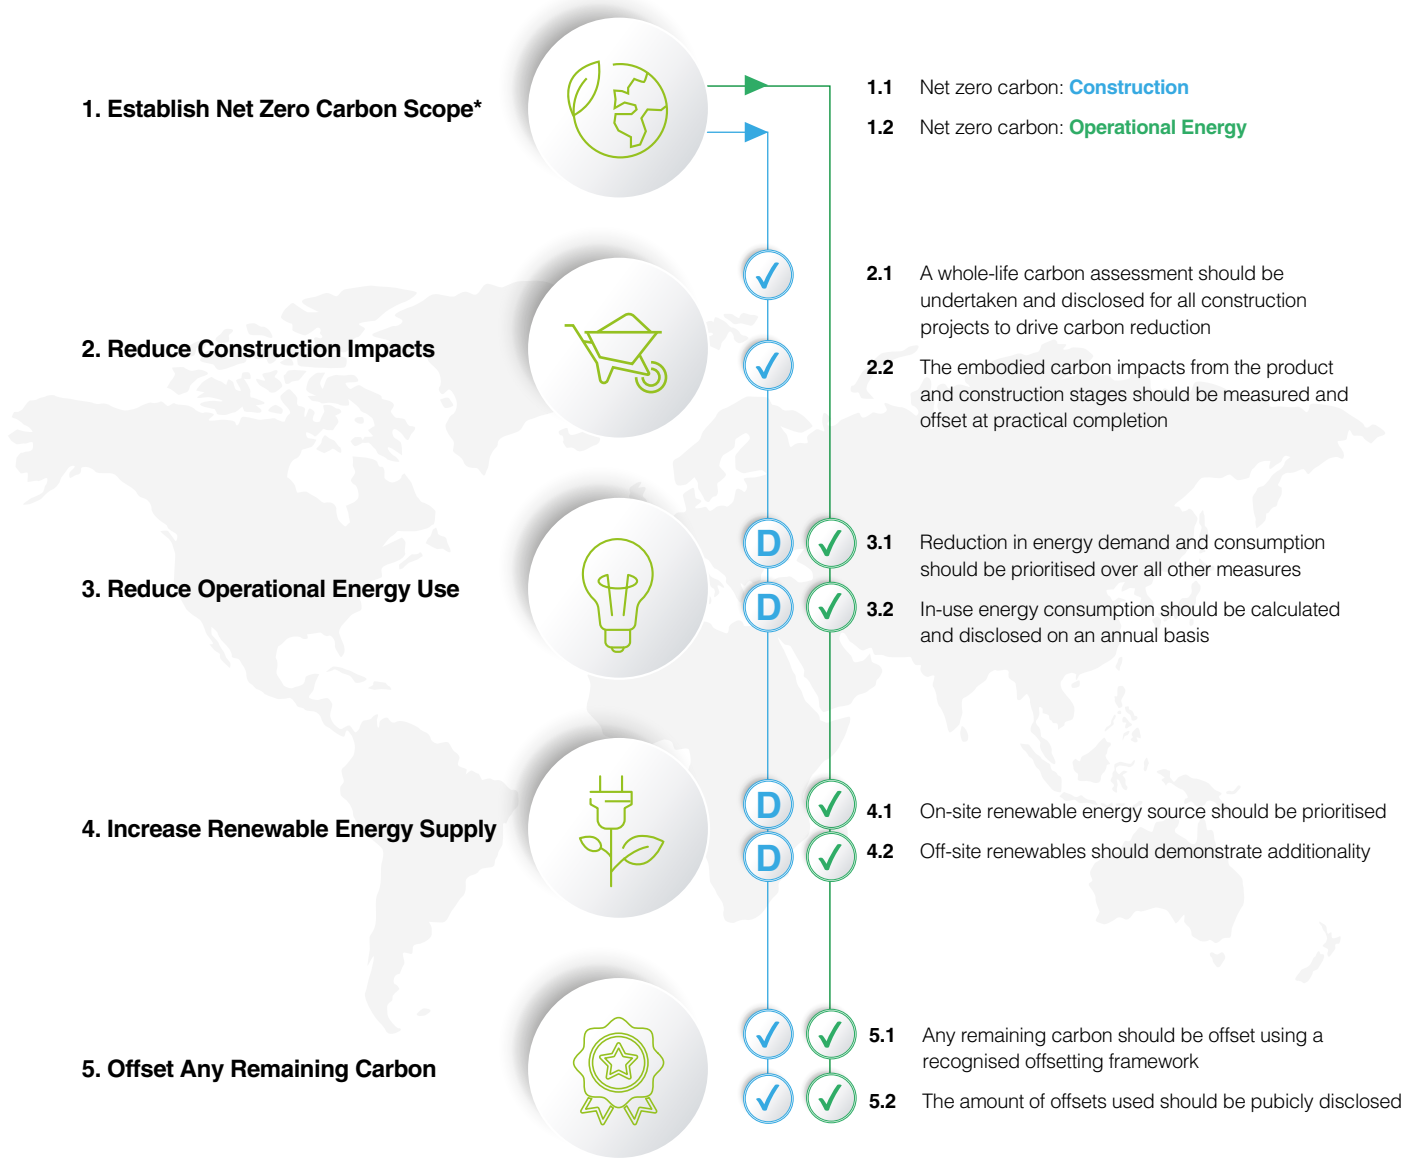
1. Establish Net Zero Carbon Scope*

1.1 Net zero carbon: Construction

1.2 Net zero carbon: Operational Energy

2. Reduce Construction Impacts

2.1 A whole-life carbon assessment should be undertaken and disclosed for all construction projects to drive carbon reduction

2.2 The embodied carbon impacts from the product and construction stages should be measured and offset at practical completion

3. Reduce Operational Energy Use

D D

3.1 Reduction in energy demand and consumption should be prioritised over all other measures

3.2 In-use energy consumption should be calculated and disclosed on an annual basis

4. Increase Renewable Energy Supply

D D

4.1 On-site renewable energy source should be prioritised

4.2 Off-site renewables should demonstrate additionality

5. Offset Any Remaining Carbon

5.1 Any remaining carbon should be offset using a recognised offsetting framework

5.2 The amount of offsets used should be pubicly disclosed